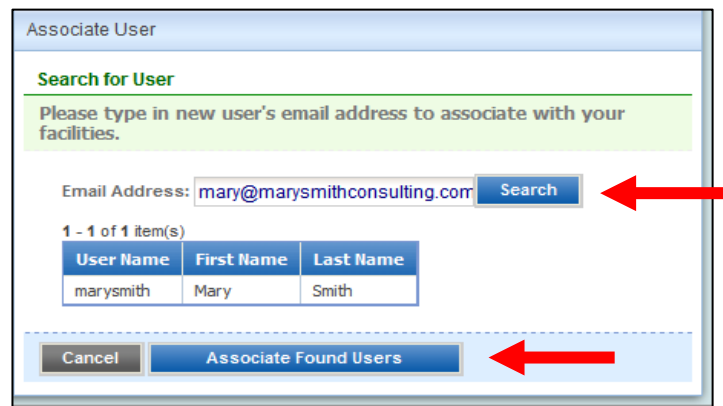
Associate User

Search for User

Please type in new user's email address to associate with your facilities.

Email Address: mary@marysmithconsulting.com Search

1 - 1 of 1 item(s)

| User Name | First Name | Last Name |
|---|---|---|
| marysmith | Mary | Smith |

Cancel Associate Found Users